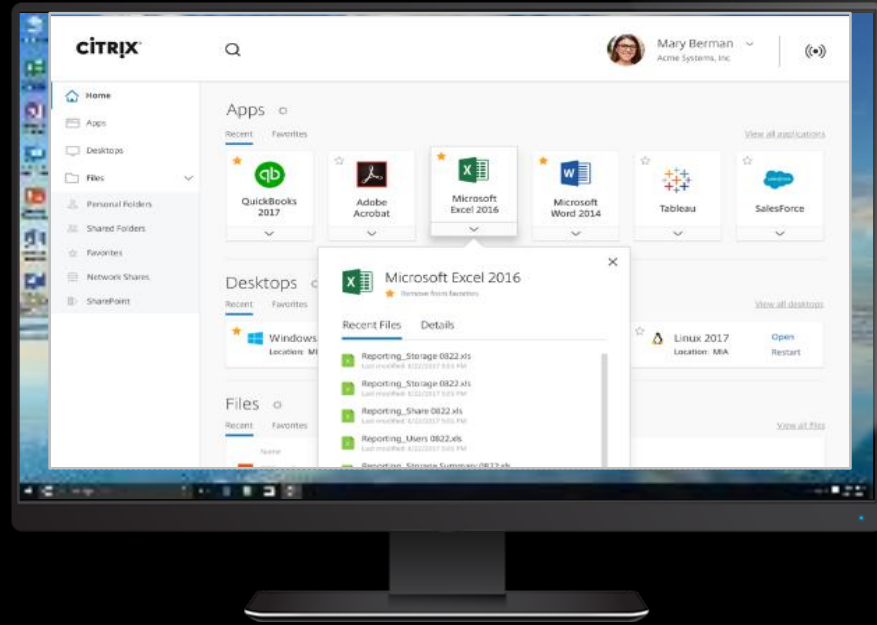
CITRIX

Mary Berman
Acme Systems, Inc

Home
Apps
Desktops
Files
Personal Folders
Shared Folders
Favorites
Network Shares
SharePoint

Apps
Recent Favorites
View all applications

QuickBooks 2017
Adobe Acrobat
Microsoft Excel 2016
Microsoft Word 2014
Tableau
SalesForce

Desktops
Recent Favorites
View all desktops

Windows
Location: MI

Linux 2017
Location: MIA
Open
Restart

Files
Recent Favorites
View all files

Name

Microsoft Excel 2016
Remove from favorites

Recent Files Details

Reporting_Storage 0822.xls
Last modified: 8/22/2017 5:05 PM
Reporting_Storage 0822.xls
Last modified: 8/22/2017 5:05 PM
Reporting_Share 0822.xls
Last modified: 8/22/2017 5:05 PM
Reporting_Users 0822.xls
Last modified: 8/22/2017 5:05 PM
Reporting_Storage Summary 0822.xls